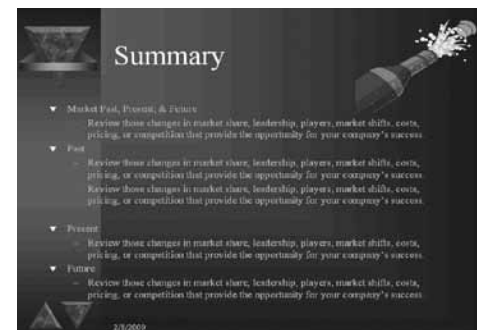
Summary

Market Past, Present, & Future

Review those changes in market share, leadership, players, market shifts, costs, pricing, or competition that provide the opportunity for your company's success

Past

– Review those changes in market share, leadership, players, market shifts, costs, pricing, or competition that provide the opportunity for your company's success

– Review those changes in market share, leadership, players, market shifts, costs, pricing, or competition that provide the opportunity for your company's success

Present

– Review those changes in market share, leadership, players, market shifts, costs, pricing, or competition that provide the opportunity for your company's success

Future

– Review those changes in market share, leadership, players, market shifts, costs, pricing, or competition that provide the opportunity for your company's success

2/5/2009